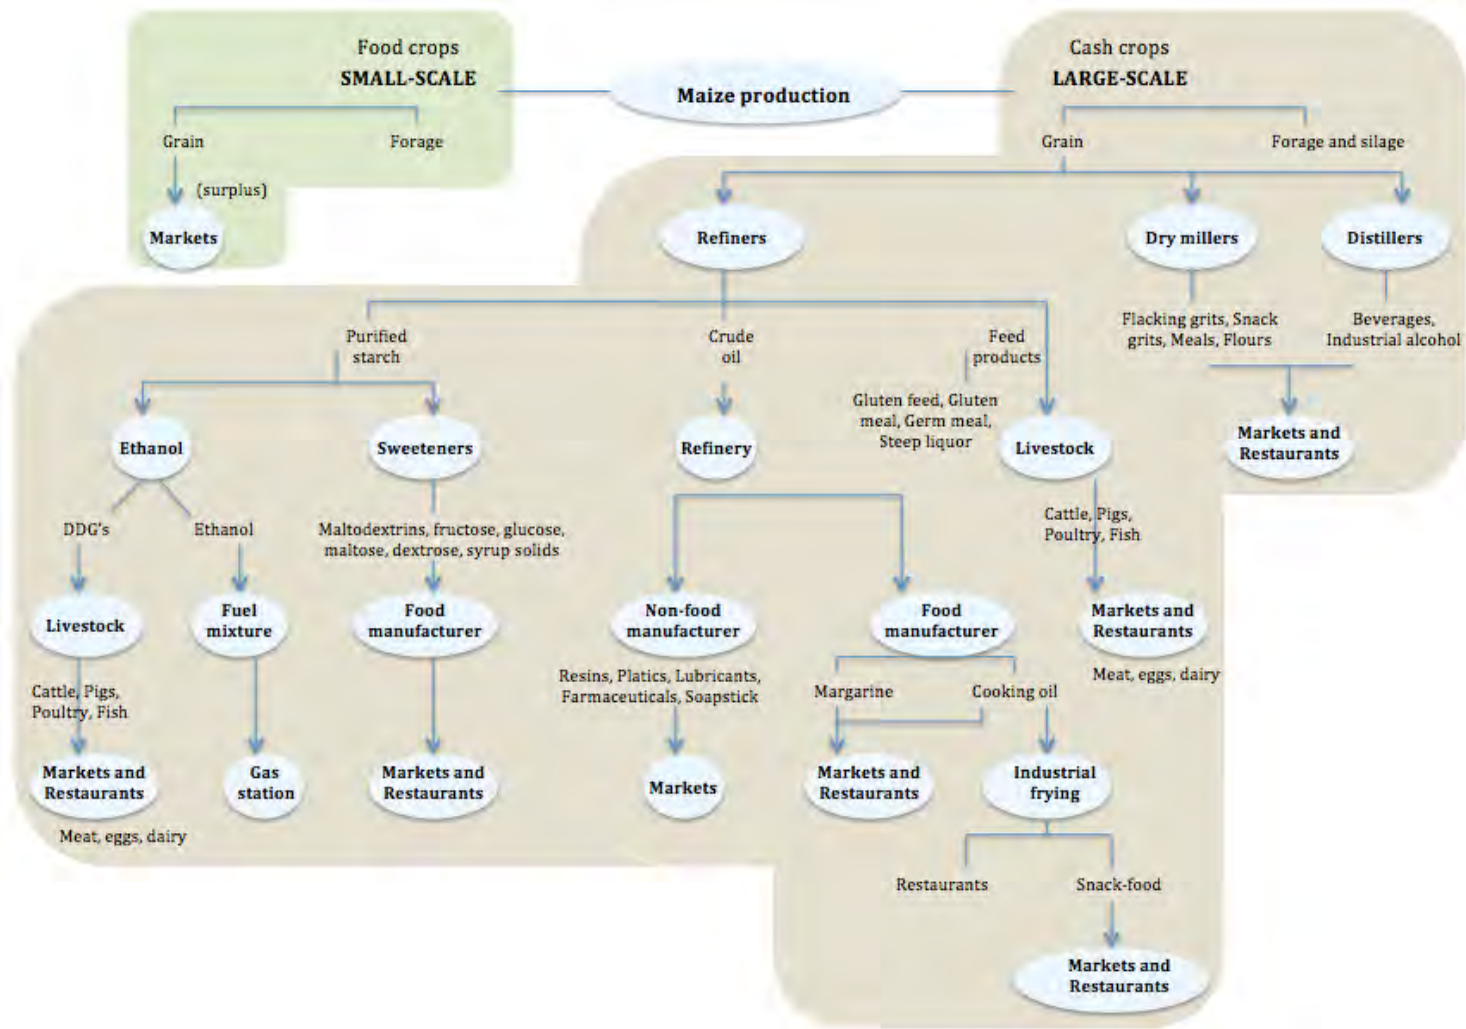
Food crops
SMALL-SCALE

Maize production

Cash crops
LARGE-SCALE

Grain
Forage
(surplus)
Markets

Grain
Forage and silage

Refiners
Dry millers
Distillers

Flacking grits, Snack grits, Meals, Flours
Beverages, Industrial alcohol
Markets and Restaurants

Purified starch
Crude oil
Feed products

Ethanol
Sweeteners
Refinery
Gluten feed, Gluten meal, Germ meal, Steep liquor
Livestock

DDG's
Ethanol
Maltodextrins, fructose, glucose, maltose, dextrose, syrup solids

Cattle, Pigs, Poultry, Fish
Markets and Restaurants
Meat, eggs, dairy

Livestock
Fuel mixture
Food manufacturer
Non-food manufacturer
Food manufacturer

Cattle, Pigs, Poultry, Fish
Resins, Platics, Lubricants, Farmaceuticals, Soapstick
Margarine
Cooking oil

Markets and Restaurants
Gas station
Markets and Restaurants
Markets
Markets and Restaurants
Industrial frying

Meat, eggs, dairy

Restaurants
Snack-food
Markets and Restaurants